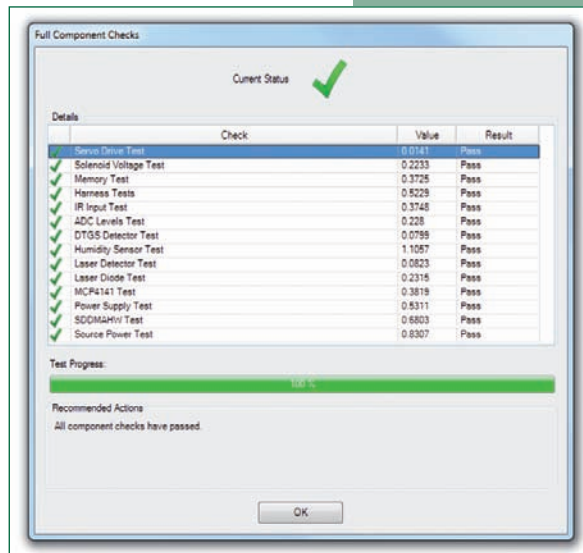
Full Component Checks

Current Status

Details

| | Check | Value | Result |
|---|---|---|---|
| | Servo Drive Test | 0.0141 | Pass |
| | Solenoid Voltage Test | 0.2233 | Pass |
| | Memory Test | 0.3725 | Pass |
| | Harness Tests | 0.5229 | Pass |
| | IR Input Test | 0.3748 | Pass |
| | ADC Levels Test | 0.228 | Pass |
| | DTGS Detector Test | 0.0799 | Pass |
| | Humidity Sensor Test | 1.1057 | Pass |
| | Laser Detector Test | 0.0823 | Pass |
| | Laser Diode Test | 0.2315 | Pass |
| | MCP4141 Test | 0.3819 | Pass |
| | Power Supply Test | 0.5311 | Pass |
| | SDDMAHW Test | 0.6803 | Pass |
| | Source Power Test | 0.8307 | Pass |

Test Progress:

100 %

Recommended Actions

All component checks have passed.

OK